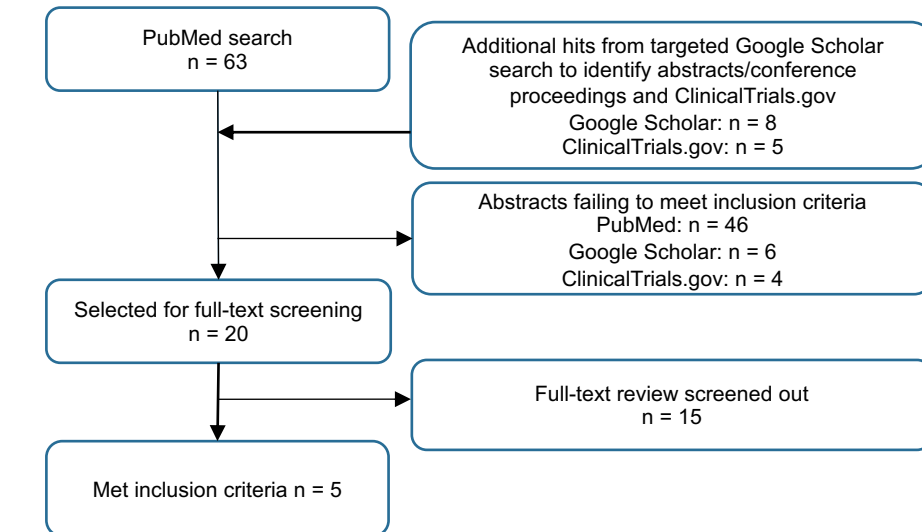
PubMed search
n = 63

Additional hits from targeted Google Scholar search to identify abstracts/conference proceedings and ClinicalTrials.gov
Google Scholar: n = 8
ClinicalTrials.gov: n = 5

Abstracts failing to meet inclusion criteria
PubMed: n = 46
Google Scholar: n = 6
ClinicalTrials.gov: n = 4

Selected for full-text screening
n = 20

Full-text review screened out
n = 15

Met inclusion criteria n = 5